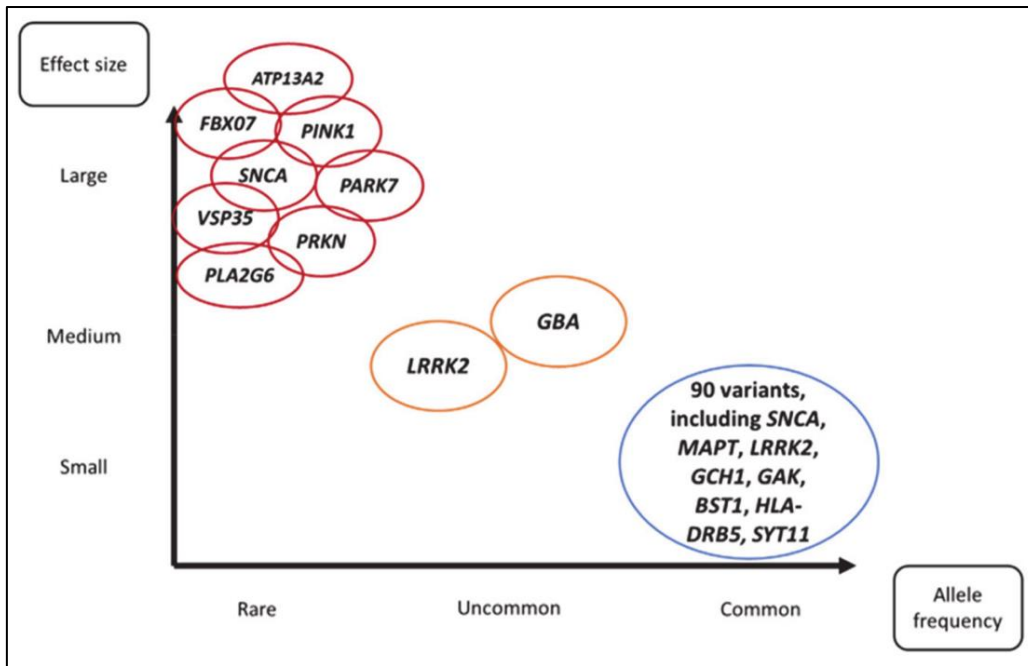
Effect size

Large

Medium

Small

ATP13A2

FBX07

PINK1

SNCA

PARK7

VSP35

PRKN

PLA2G6

GBA

LRRK2

90 variants, including SNCA, MAPT, LRRK2, GCH1, GAK, BST1, HLA-DRB5, SYT11

Rare

Uncommon

Common

Allele frequency